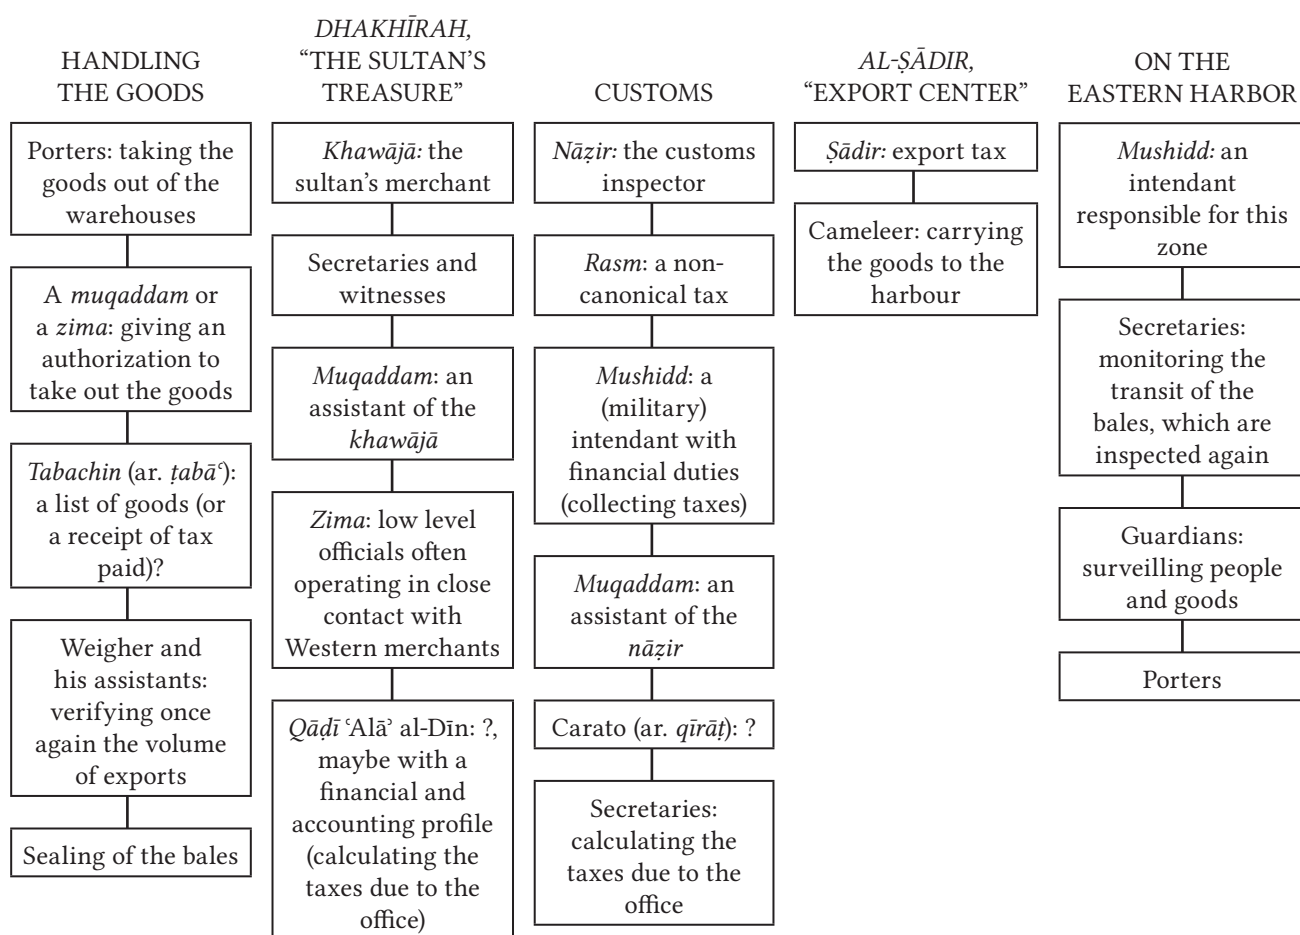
HANDLING THE GOODS

Porters: taking the goods out of the warehouses

A *muqaddam* or a *zima*: giving an authorization to take out the goods

*Tabachin* (ar. *ṭabāʿ*): a list of goods (or a receipt of tax paid)?

Weigher and his assistants: verifying once again the volume of exports

Sealing of the bales

*DHAKHĪRAH*, "THE SULTAN'S TREASURE"

*Khawājā:* the sultan's merchant

Secretaries and witnesses

*Muqaddam*: an assistant of the *khawājā*

*Zima*: low level officials often operating in close contact with Western merchants

*Qāḍī* ʿAlāʾ al-Dīn: ?, maybe with a financial and accounting profile (calculating the taxes due to the office)

CUSTOMS

*Nāẓir:* the customs inspector

*Rasm*: a non-canonical tax

*Mushidd*: a (military) intendant with financial duties (collecting taxes)

*Muqaddam*: an assistant of the *nāẓir*

Carato (ar. *qīrāṭ*): ?

Secretaries: calculating the taxes due to the office

*AL-ṢĀDIR,* "EXPORT CENTER"

*Ṣādir:* export tax

Cameleer: carrying the goods to the harbour

ON THE EASTERN HARBOR

*Mushidd:* an intendant responsible for this zone

Secretaries: monitoring the transit of the bales, which are inspected again

Guardians: surveilling people and goods

Porters